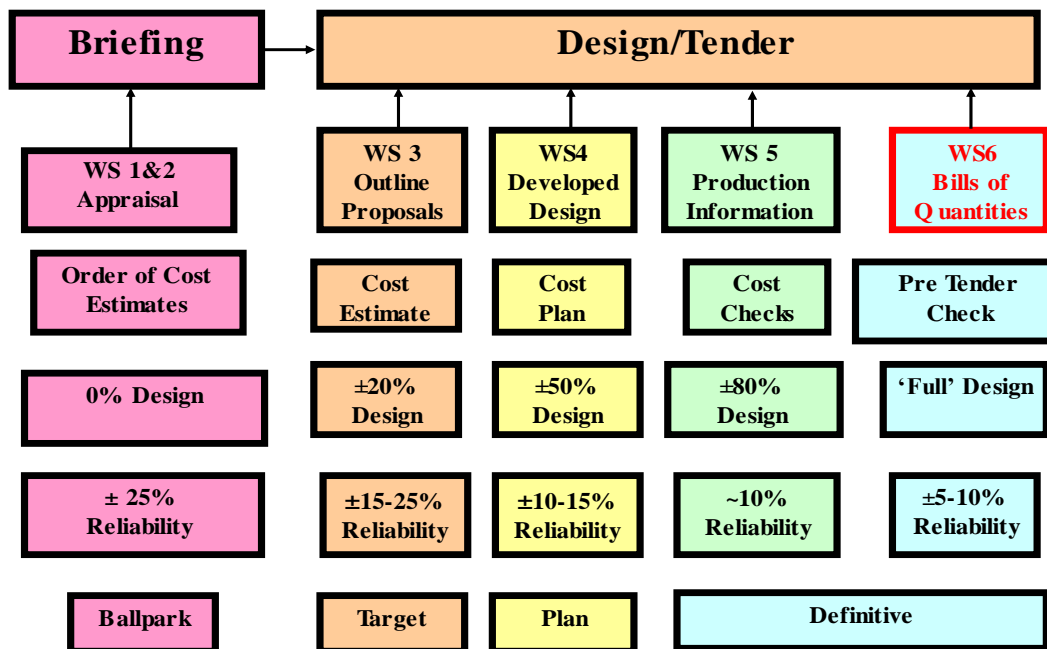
Briefing

Design/Tender

WS 1&2 Appraisal

WS 3 Outline Proposals

WS4 Developed Design

WS 5 Production Information

WS6 Bills of Q uantities

Order of Cost Estimates

Cost Estimate

Cost Plan

Cost Checks

Pre Tender Check

0% Design

±20% Design

±50% Design

±80% Design

'Full' Design

± 25% Reliability

±15-25% Reliability

±10-15% Reliability

~10% Reliability

±5-10% Reliability

Ballpark

Target

Plan

Definitive